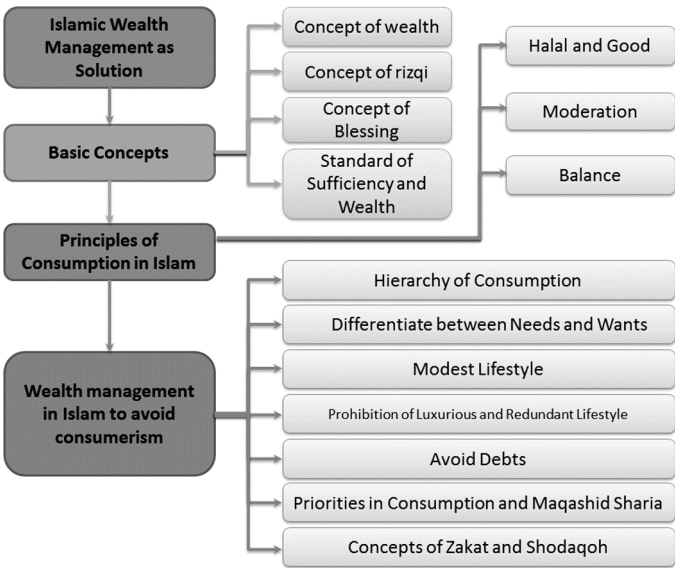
Islamic Wealth Management as Solution

Concept of wealth

Concept of rizqi

Concept of Blessing

Standard of Sufficiency and Wealth

Halal and Good

Moderation

Balance

Basic Concepts

Principles of Consumption in Islam

Hierarchy of Consumption

Differentiate between Needs and Wants

Modest Lifestyle

Prohibition of Luxurious and Redundant Lifestyle

Avoid Debts

Priorities in Consumption and Maqashid Sharia

Concepts of Zakat and Shodaqoh

Wealth management in Islam to avoid consumerism